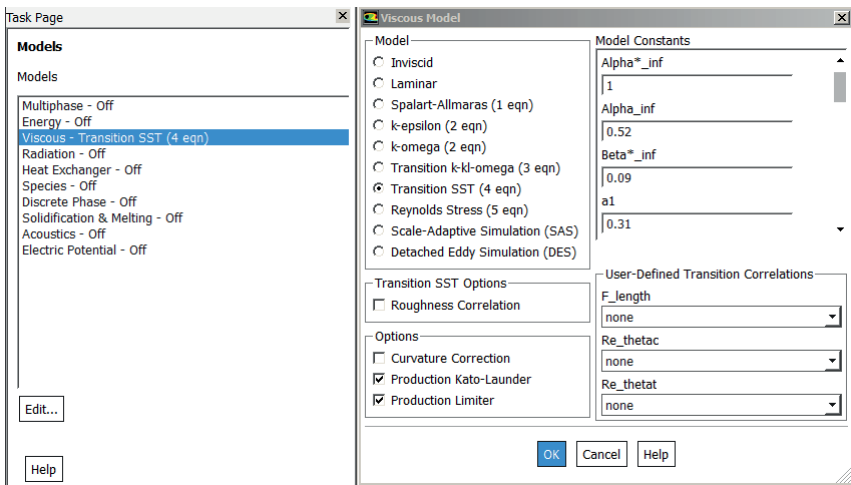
Task Page

Models

Models

Multiphase - Off
Energy - Off
Viscous - Transition SST (4 eqn)
Radiation - Off
Heat Exchanger - Off
Species - Off
Discrete Phase - Off
Solidification & Melting - Off
Acoustics - Off
Electric Potential - Off

Edit...

Help

Viscous Model

Model
Inviscid
Laminar
Spalart-Allmaras (1 eqn)
k-epsilon (2 eqn)
k-omega (2 eqn)
Transition k-kl-omega (3 eqn)
Transition SST (4 eqn)
Reynolds Stress (5 eqn)
Scale-Adaptive Simulation (SAS)
Detached Eddy Simulation (DES)

Model Constants
Alpha*_inf
1
Alpha_inf
0.52
Beta*_inf
0.09
a1
0.31

Transition SST Options
Roughness Correlation

Options
Curvature Correction
Production Kato-Launder
Production Limiter

User-Defined Transition Correlations
F_length
none
Re_thetac
none
Re_thetat
none

OK Cancel Help